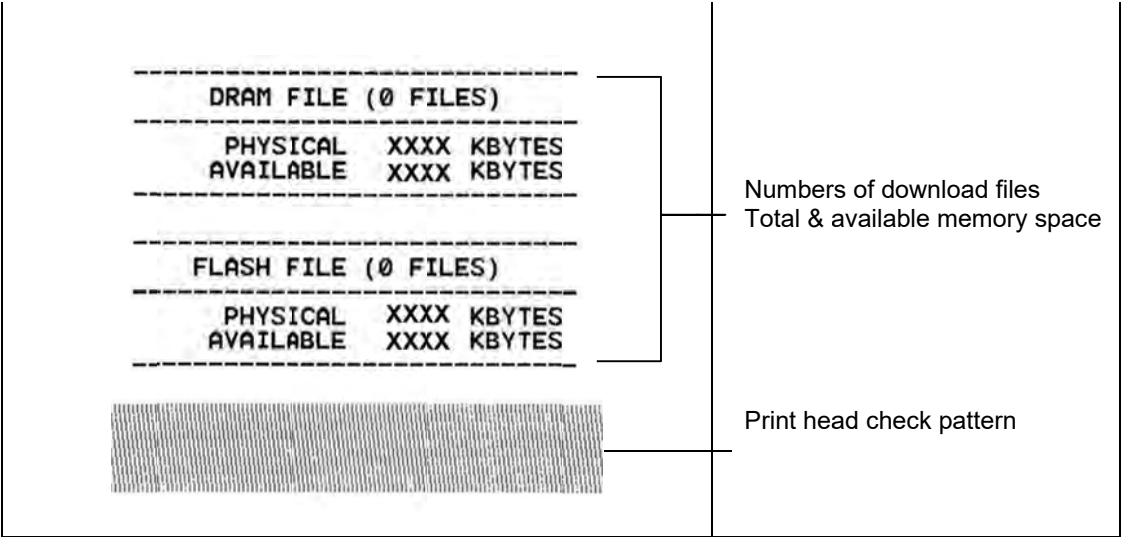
DRAM FILE (0 FILES)

PHYSICAL XXXX KBYTES
AVAILABLE XXXX KBYTES

FLASH FILE (0 FILES)

PHYSICAL XXXX KBYTES
AVAILABLE XXXX KBYTES

Numbers of download files
Total & available memory space

Print head check pattern